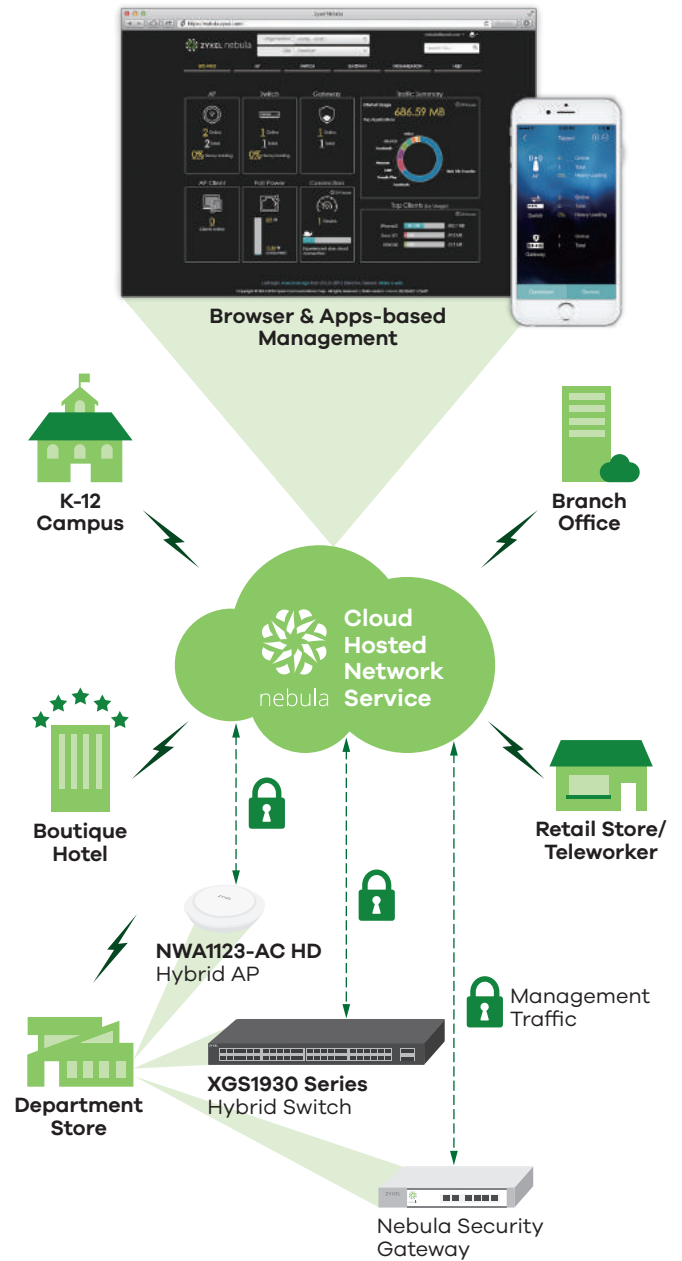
ZYXEL nebula

AP

Switch

Gateway

Traffic Summary

686.59 MB

AP Client

PoE Power

Connection

Top Clients

Browser & Apps-based Management

K-12 Campus

Branch Office

nebula

Cloud Hosted Network Service

Boutique Hotel

Retail Store/ Teleworker

NWA1123-AC HD
Hybrid AP

Management Traffic

Department Store

XGS1930 Series
Hybrid Switch

Nebula Security Gateway